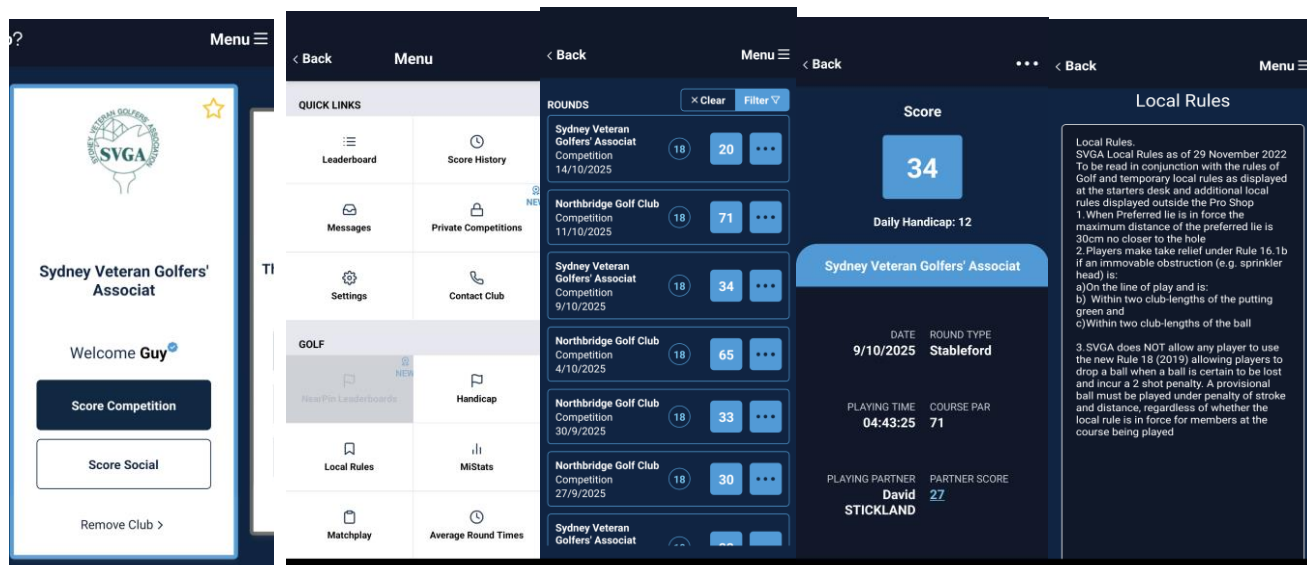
?

Menu ☰

SVGA

SYDNEY VETERAN GOLFERS ASSOCIATION

Sydney Veteran Golfers' Associat

Welcome Guy

Score Competition

Score Social

Remove Club >

Th

< Back

Menu

QUICK LINKS

Leaderboard

Score History

NEW

Messages

Private Competitions

Settings

Contact Club

GOLF

NEW

NewPin Leaderboards

Handicap

Local Rules

MiStats

Matchplay

Average Round Times

< Back

Menu ☰

ROUNDS

× Clear

Filter ▽

Sydney Veteran Golfers' Associat
Competition
14/10/2025
18
20
•••

Northbridge Golf Club
Competition
11/10/2025
18
71
•••

Sydney Veteran Golfers' Associat
Competition
9/10/2025
18
34
•••

Northbridge Golf Club
Competition
4/10/2025
18
65
•••

Northbridge Golf Club
Competition
30/9/2025
18
33
•••

Northbridge Golf Club
Competition
27/9/2025
18
30
•••

Sydney Veteran Golfers' Associat

< Back

•••

Score

34

Daily Handicap: 12

Sydney Veteran Golfers' Associat

DATE
9/10/2025

ROUND TYPE
Stableford

PLAYING TIME
04:43:25

COURSE PAR
71

PLAYING PARTNER
David STICKLAND

PARTNER SCORE
27

< Back

Menu ☰

Local Rules

Local Rules.
SVGA Local Rules as of 29 November 2022
To be read in conjunction with the rules of Golf and temporary local rules as displayed at the starters desk and additional local rules displayed outside the Pro Shop
1.When Preferred lie is in force the maximum distance of the preferred lie is 30cm no closer to the hole
2.Players make take relief under Rule 16.1b if an immovable obstruction (e.g. sprinkler head) is:
a)On the line of play and is:
b) Within two club-lengths of the putting green and
c)Within two club-lengths of the ball

3.SVGA does NOT allow any player to use the new Rule 18 (2019) allowing players to drop a ball when a ball is certain to be lost and incur a 2 shot penalty. A provisional ball must be played under penalty of stroke and distance, regardless of whether the local rule is in force for members at the course being played